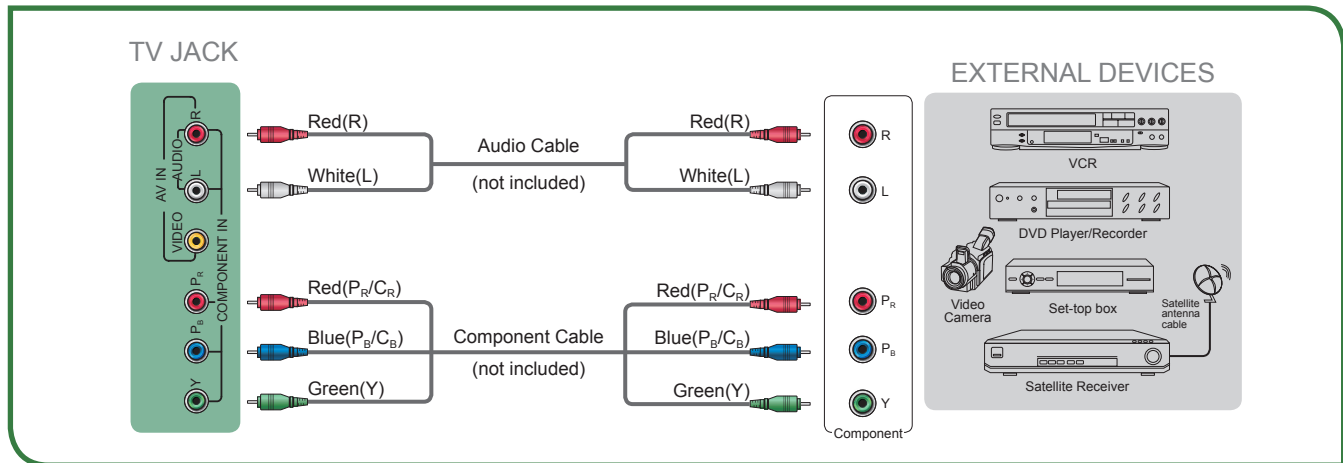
TV JACK

AV IN
AUDIO
R
L
VIDEO
COMPONENT IN
$P_R$
$P_B$
Y

Red(R)
White(L)
Audio Cable
(not included)
Red(R)
White(L)

Red($P_R$/$C_R$)
Blue($P_B$/$C_B$)
Green(Y)
Component Cable
(not included)
Red($P_R$/$C_R$)
Blue($P_B$/$C_B$)
Green(Y)

R
L
$P_R$
$P_B$
Y
Component

EXTERNAL DEVICES
VCR
DVD Player/Recorder
Video Camera
Set-top box
Satellite antenna cable
Satellite Receiver